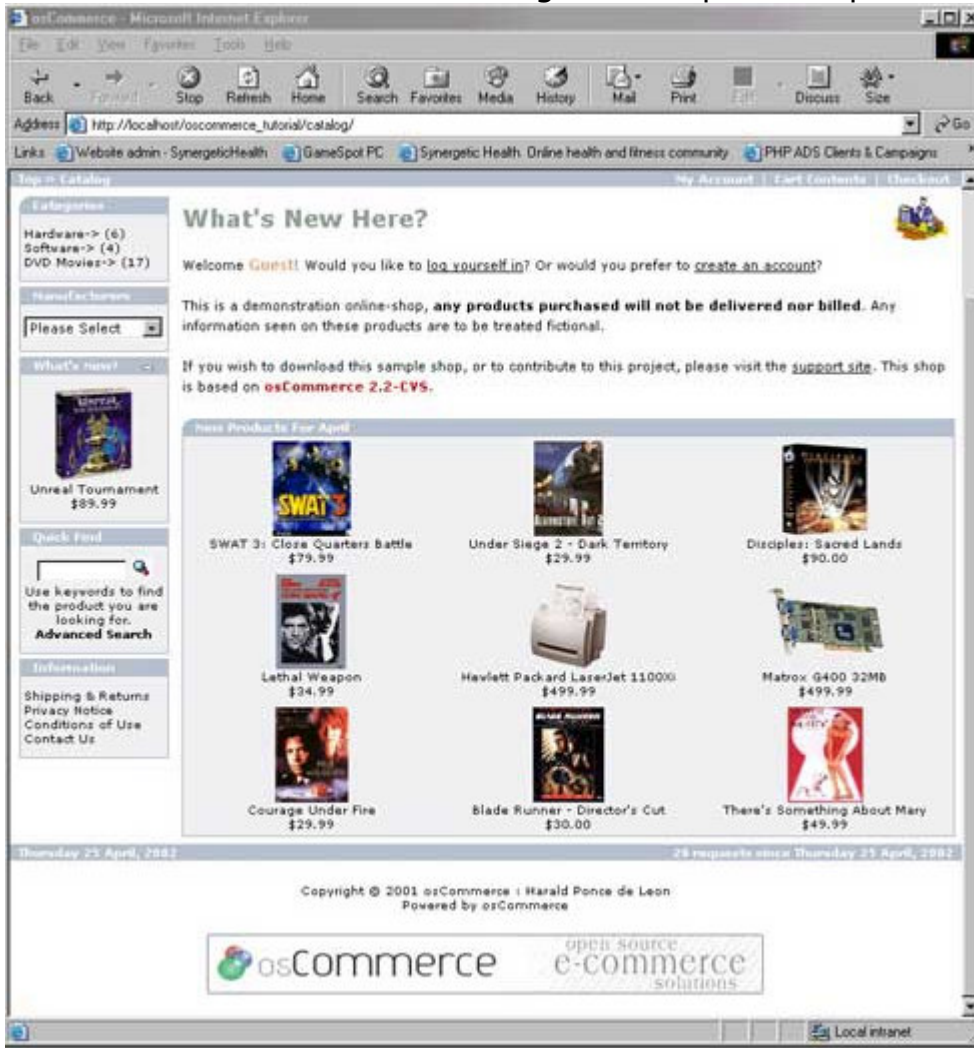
osCommerce - Microsoft Internet Explorer

File Edit View Favorites Tools Help

Back Forward Stop Refresh Home Search Favorites Media History Mail Print Edit Discuss Size

Address http://localhost/oscommerce_tutorial/catalog/ Go

Links Website admin - SynergeticHealth GameSpot PC Synergetic Health. Online health and fitness community PHP ADS Clients & Campaigns

Top » Catalog My Account | Cart Contents | Checkout

Categories

Hardware-> (6)
Software-> (4)
DVD Movies-> (17)

Manufacturers

Please Select

What's new?

Unreal Tournament
$89.99

Quick Find

Use keywords to find the product you are looking for.
Advanced Search

Information

Shipping & Returns
Privacy Notice
Conditions of Use
Contact Us

What's New Here?

Welcome Guest! Would you like to log yourself in? Or would you prefer to create an account?

This is a demonstration online-shop, any products purchased will not be delivered nor billed. Any information seen on these products are to be treated fictional.

If you wish to download this sample shop, or to contribute to this project, please visit the support site. This shop is based on osCommerce 2.2-CVS.

New Products For April

SWAT 3: Close Quarters Battle
$79.99

Under Siege 2 - Dark Territory
$29.99

Disciples: Sacred Lands
$90.00

Lethal Weapon
$34.99

Hewlett Packard LaserJet 1100Xi
$499.99

Matrox G400 32MB
$499.99

Courage Under Fire
$29.99

Blade Runner - Director's Cut
$30.00

There's Something About Mary
$49.99

Thursday 25 April, 2002

28 requests since Thursday 25 April, 2002

Copyright © 2001 osCommerce : Harald Ponce de Leon
Powered by osCommerce

osCommerce open source e-commerce solutions

Local intranet